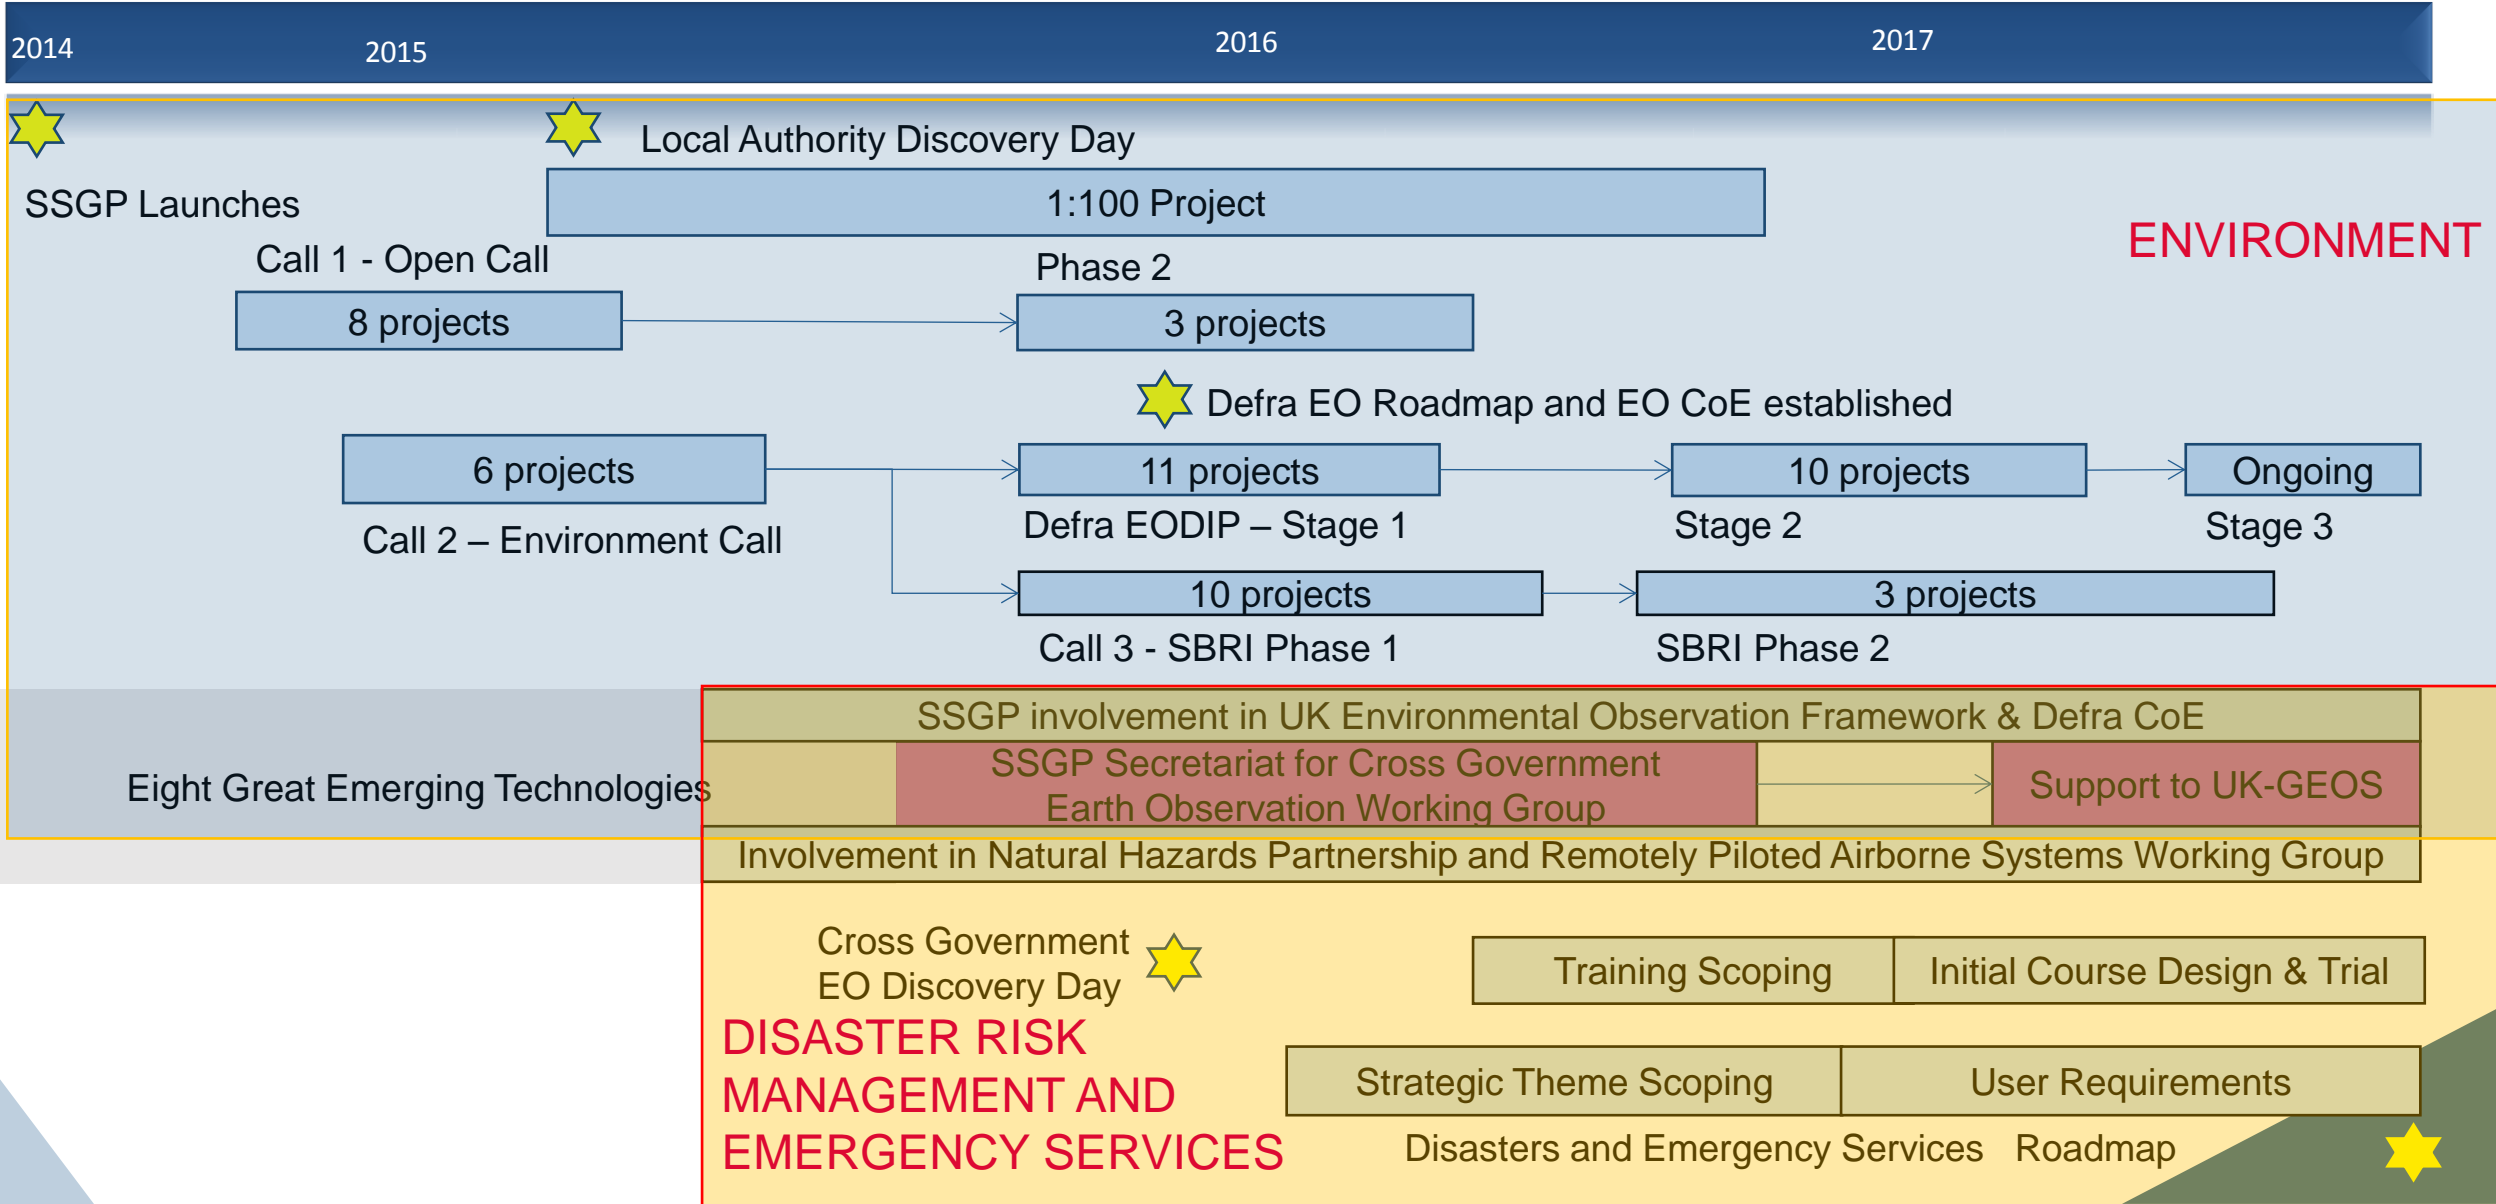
2014 2015 2016 2017

Local Authority Discovery Day

SSGP Launches

1:100 Project

ENVIRONMENT

Call 1 - Open Call

Phase 2

8 projects

3 projects

Defra EO Roadmap and EO CoE established

6 projects

11 projects

10 projects

Ongoing

Call 2 – Environment Call

Defra EODIP – Stage 1

Stage 2

Stage 3

10 projects

3 projects

Call 3 - SBRI Phase 1

SBRI Phase 2

SSGP involvement in UK Environmental Observation Framework & Defra CoE

Eight Great Emerging Technologies

SSGP Secretariat for Cross Government Earth Observation Working Group

Support to UK-GEOS

Involvement in Natural Hazards Partnership and Remotely Piloted Airborne Systems Working Group

Cross Government EO Discovery Day

Training Scoping

Initial Course Design & Trial

DISASTER RISK MANAGEMENT AND EMERGENCY SERVICES

Strategic Theme Scoping

User Requirements

Disasters and Emergency Services Roadmap